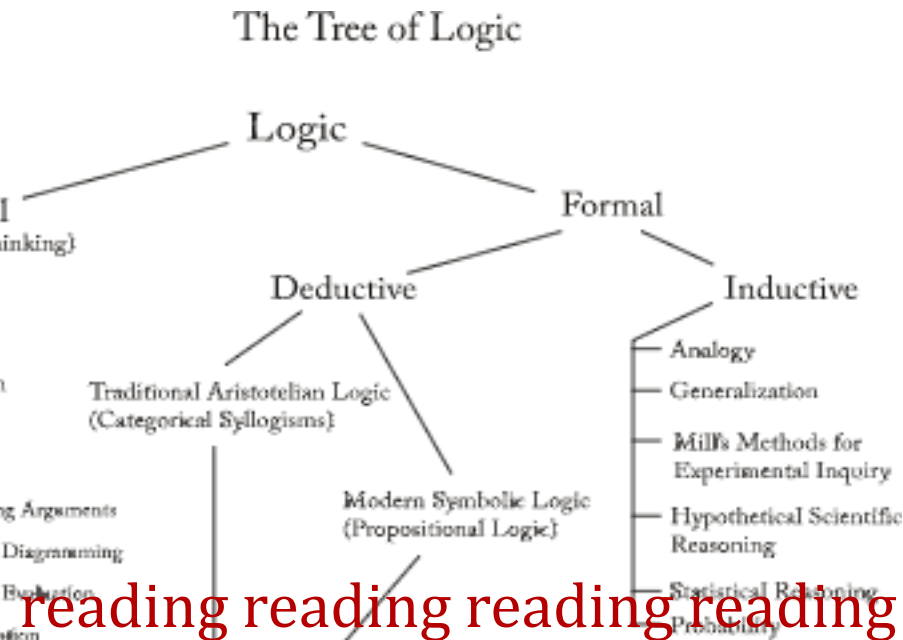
The Tree of Logic

Logic

l
inking)

Formal

Deductive

Inductive

Traditional Aristotelian Logic
(Categorical Syllogisms)

Modern Symbolic Logic
(Propositional Logic)

Analogy

Generalization

Mill's Methods for
Experimental Inquiry

Hypothetical Scientific
Reasoning

Statistical Reasoning

Probability

g Arguments

Diagramming

Evaluation

ation

reading reading reading reading